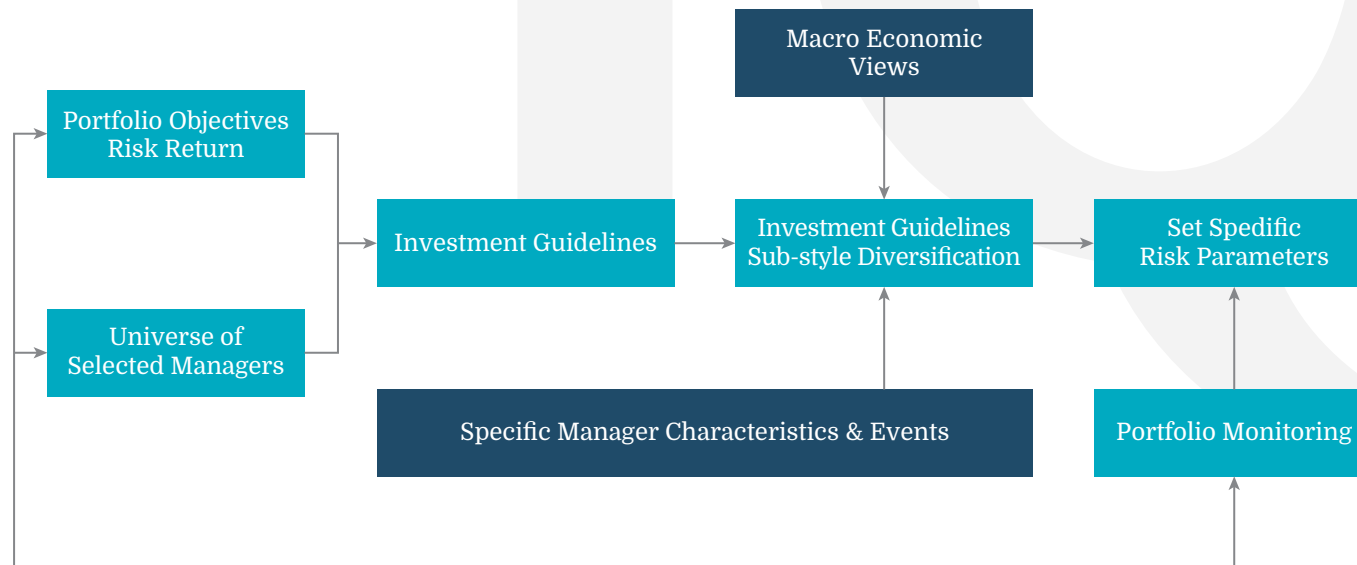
Macro Economic Views

Portfolio Objectives Risk Return

Investment Guidelines

Investment Guidelines Sub-style Diversification

Set Spedific Risk Parameters

Universe of Selected Managers

Specific Manager Characteristics & Events

Portfolio Monitoring